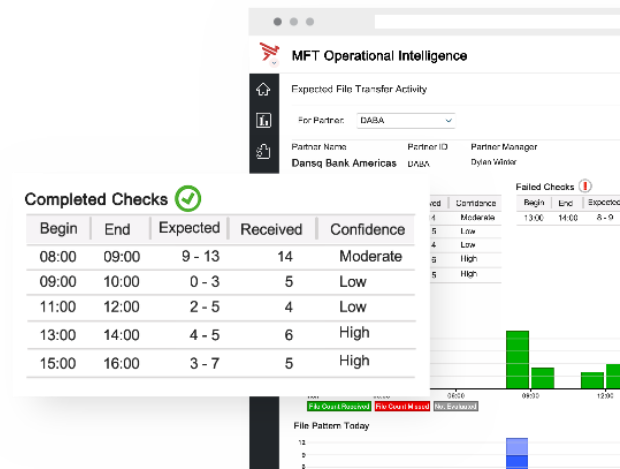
MFT Operational Intelligence

Expected File Transfer Activity

For Partner: DABA

Partner Name
Dansq Bank Americas

Partner ID
DABA

Partner Manager
Dylan Winter

Completed Checks

| Begin | End | Expected | Received | Confidence |
|---|---|---|---|---|
| 08:00 | 09:00 | 9 - 13 | 14 | Moderate |
| 09:00 | 10:00 | 0 - 3 | 5 | Low |
| 11:00 | 12:00 | 2 - 5 | 4 | Low |
| 13:00 | 14:00 | 4 - 5 | 6 | High |
| 15:00 | 16:00 | 3 - 7 | 5 | High |

| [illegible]ved | Confidence |
|---|---|
| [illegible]4 | Moderate |
| 5 | Low |
| 4 | Low |
| 6 | High |
| 5 | High |

Failed Checks

| Begin | End | Expected |
|---|---|---|
| 13:00 | 14:00 | 8 - 9 |

09:00
06:00
12:00

File Count Received File Count Missed Not Evaluated

File Pattern Today
12
9
6